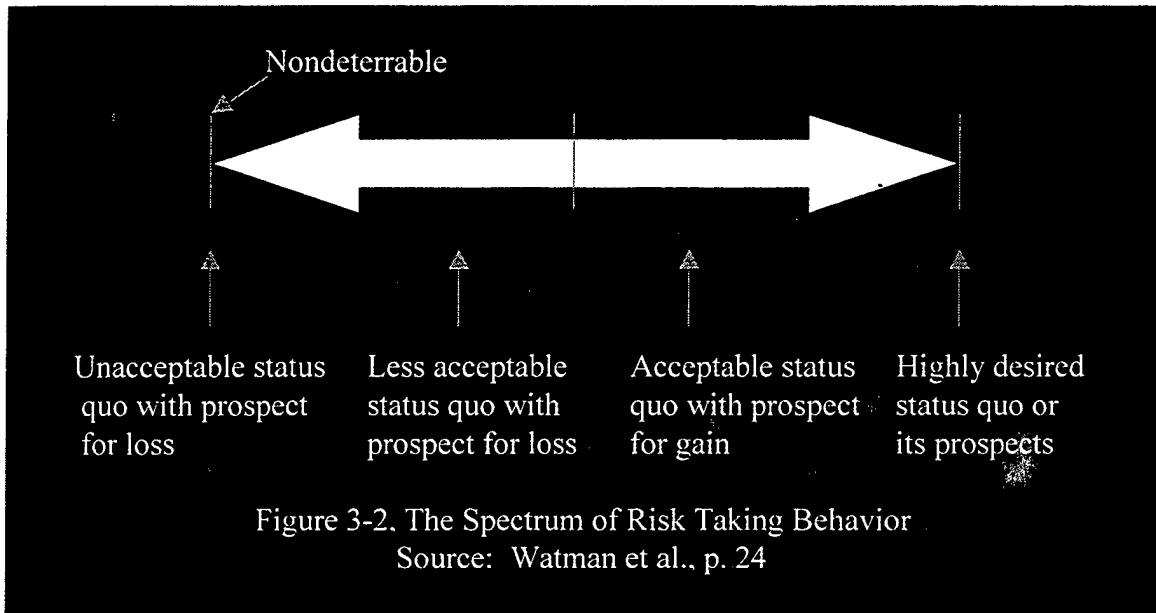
Nondeterrable

Unacceptable status quo with prospect for loss

Less acceptable status quo with prospect for loss

Acceptable status quo with prospect for gain

Highly desired status quo or its prospects

Figure 3-2. The Spectrum of Risk Taking Behavior
Source: Watman et al., p. 24